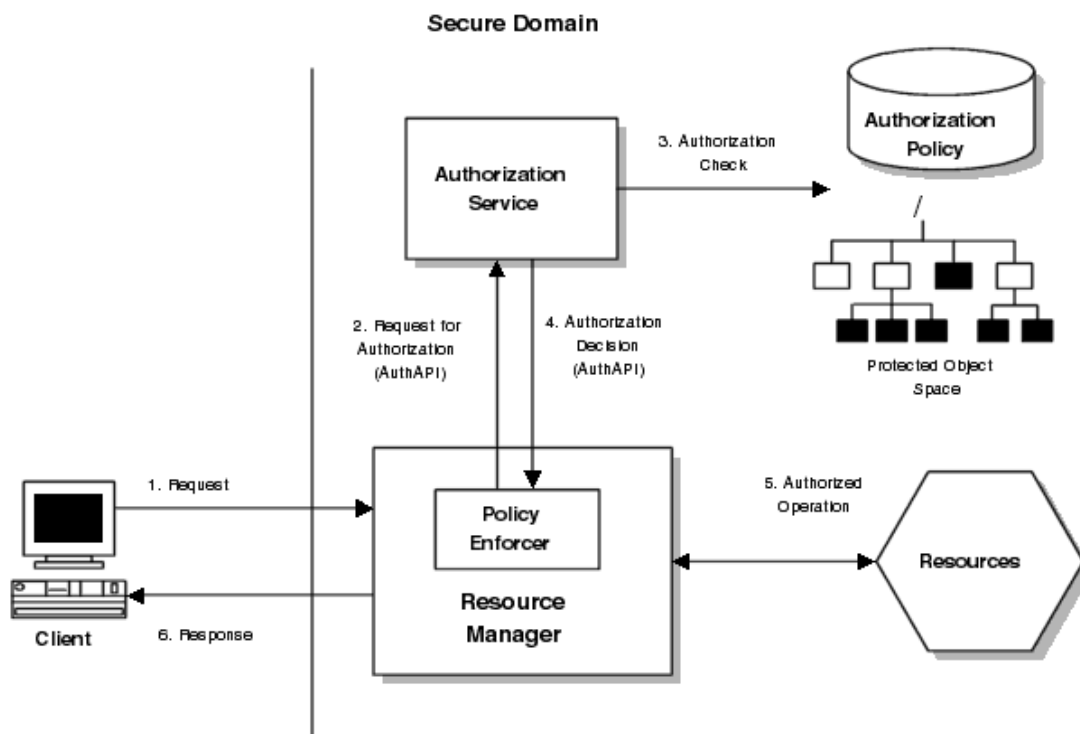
Secure Domain

Authorization Service

3. Authorization Check

Authorization Policy

/

Protected Object Space

2. Request for Authorization (AuthAPI)

4. Authorization Decision (AuthAPI)

1. Request

Policy Enforcer

Resource Manager

5. Authorized Operation

Resources

Client

6. Response